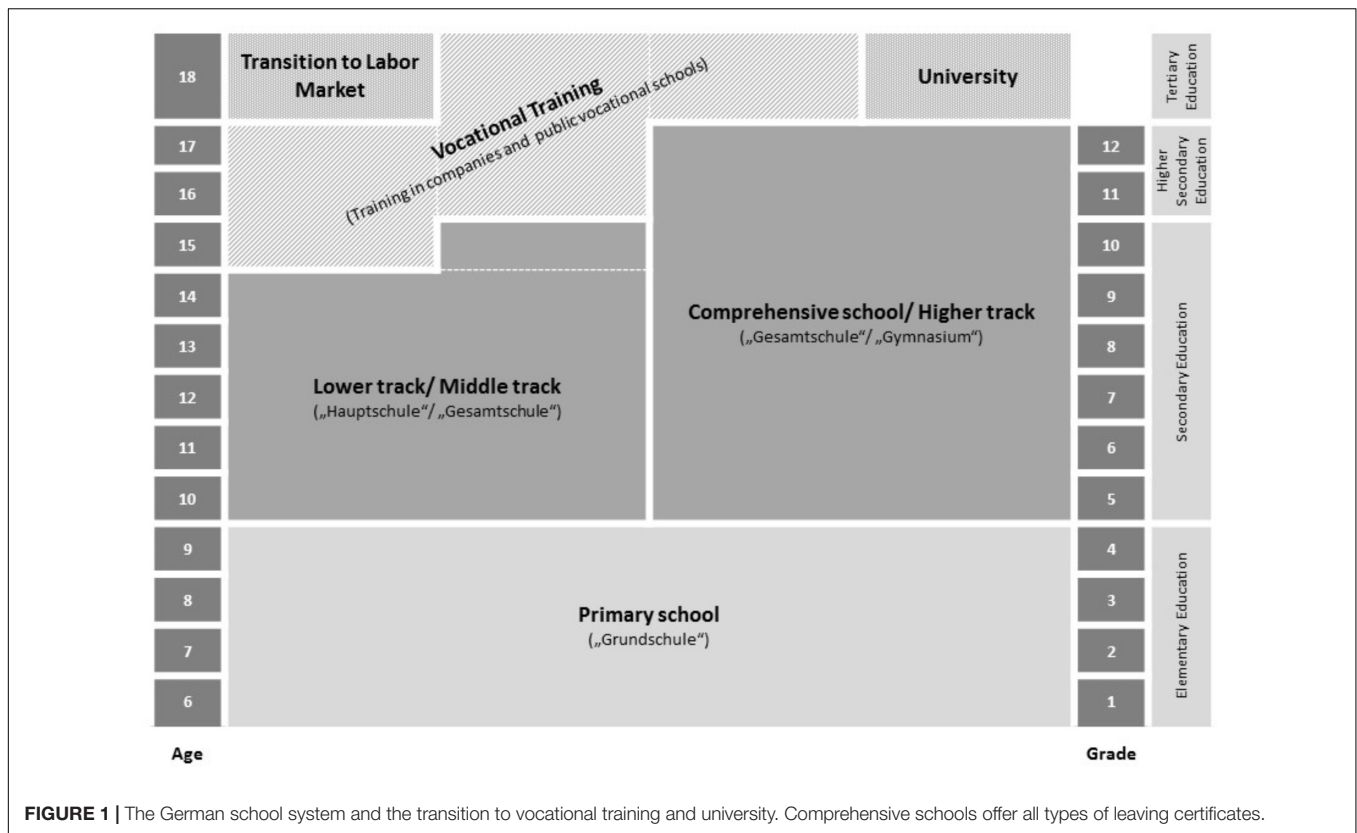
18
17
16
15
14
13
12
11
10
9
8
7
6

Age

Transition to Labor Market

Vocational Training
(Training in companies and public vocational schools)

University

Tertiary Education

Higher Secondary Education

Secondary Education

Elementary Education

Comprehensive school/ Higher track
(„Gesamtschule"/ „Gymnasium")

Lower track/ Middle track
(„Hauptschule"/ „Gesamtschule")

Primary school
(„Grundschule")

12
11
10
9
8
7
6
5
4
3
2
1

Grade

**FIGURE 1 |** The German school system and the transition to vocational training and university. Comprehensive schools offer all types of leaving certificates.